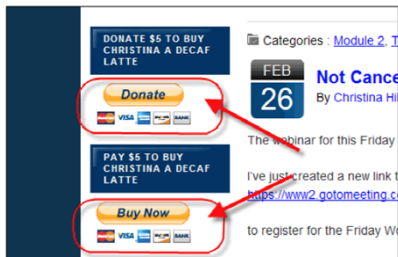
DONATE $5 TO BUY CHRISTINA A DECAF LATTE

Donate

VISA

BANK

PAY $5 TO BUY CHRISTINA A DECAF LATTE

Buy Now

VISA

BANK

Categories : Module 2, T

FEB

26

Not Cance

By Christina Hi

The webinar for this Friday

I've just created a new link t
https://www2.gotomeeting.co

to register for the Friday Wo